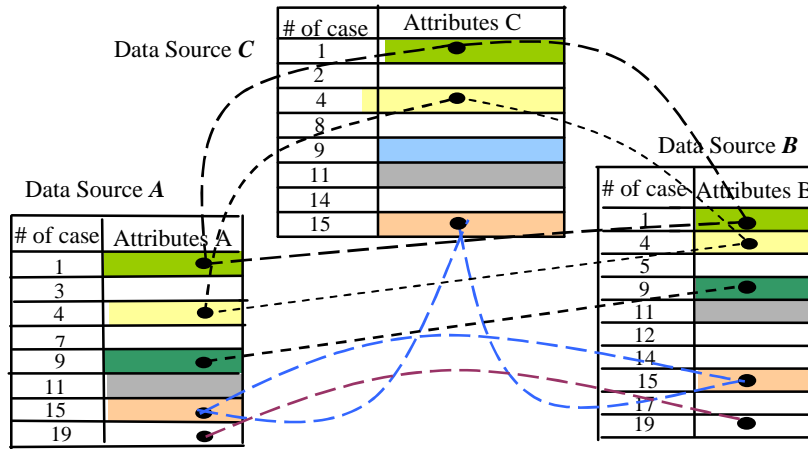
Data Source $C$

| # of case | Attributes C |
|---|---|
| 1 | |
| 2 | |
| 4 | |
| 8 | |
| 9 | |
| 11 | |
| 14 | |
| 15 | |

Data Source $A$

| # of case | Attributes A |
|---|---|
| 1 | |
| 3 | |
| 4 | |
| 7 | |
| 9 | |
| 11 | |
| 15 | |
| 19 | |

Data Source $B$

| # of case | Attributes B |
|---|---|
| 1 | |
| 4 | |
| 5 | |
| 9 | |
| 11 | |
| 12 | |
| 14 | |
| 15 | |
| 17 | |
| 19 | |